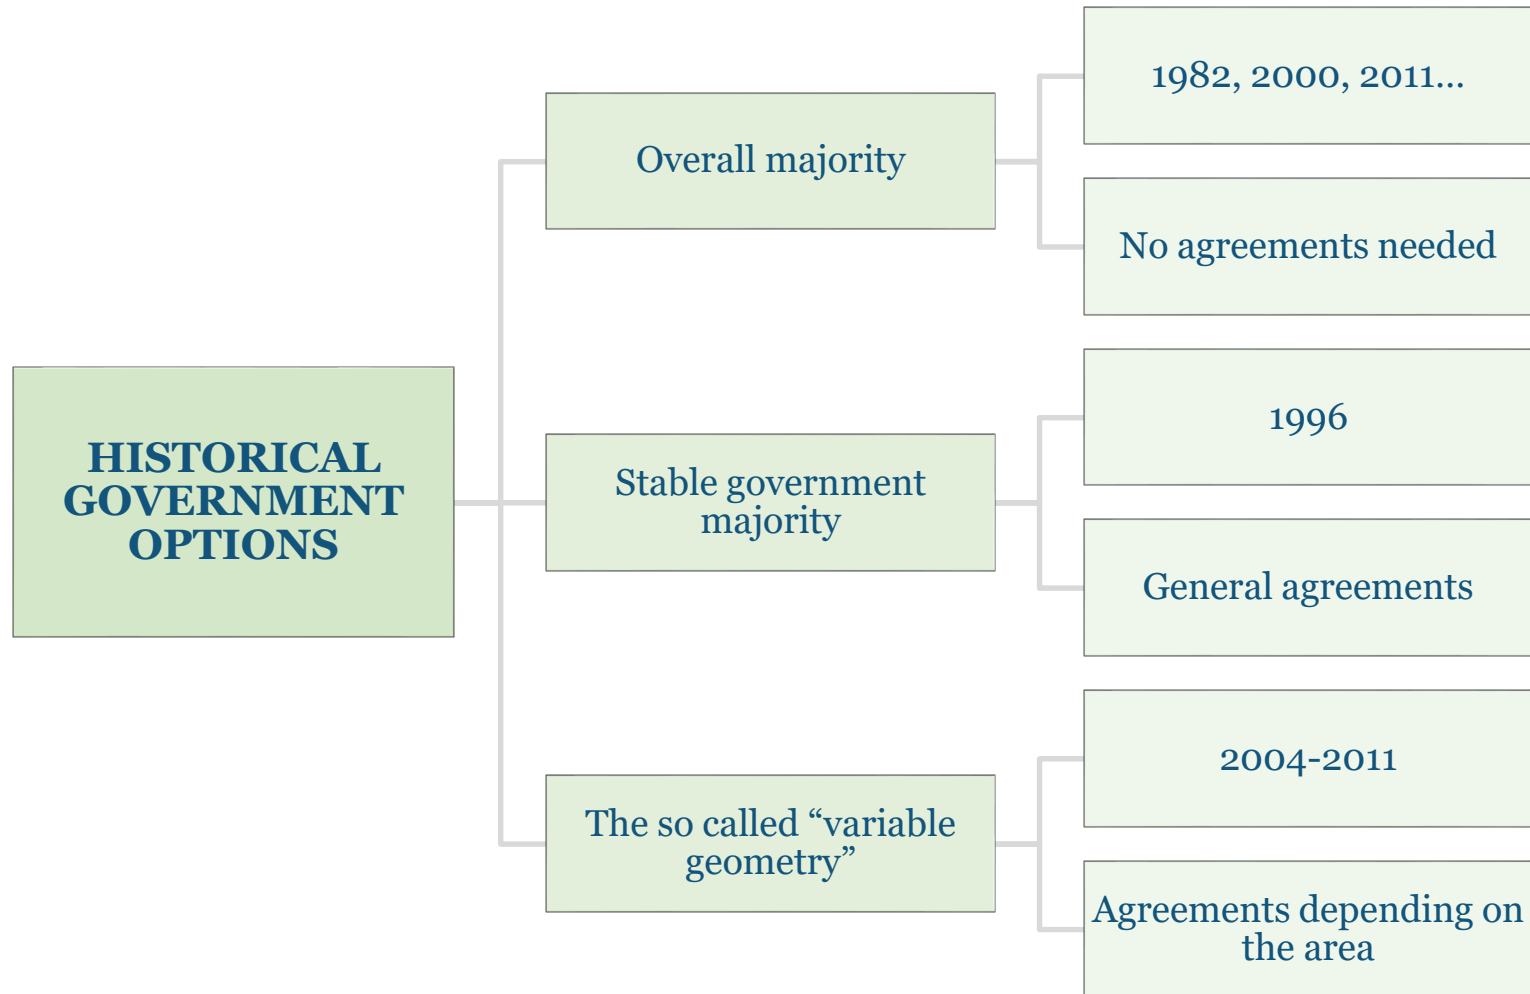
HISTORICAL GOVERNMENT OPTIONS

Overall majority

1982, 2000, 2011...

No agreements needed

Stable government majority

1996

General agreements

The so called “variable geometry”

2004-2011

Agreements depending on the area